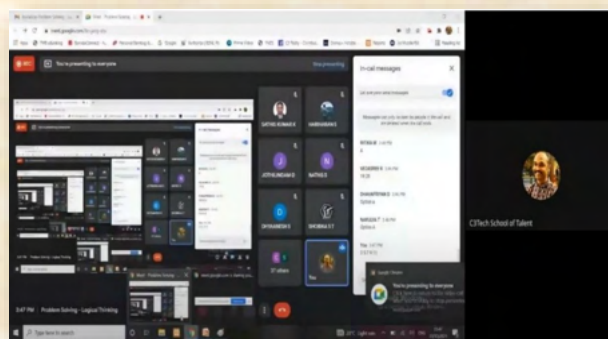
You're presenting to everyone

Stop presenting

In-call messages

Let everyone send messages

SATHIS KUMAR S

HARSHAVAN S

ATTHUMGAM B

NATHIS S

DIVYASHREE S

SHOBIKA S

17 others

You

You're presenting to everyone

3:47 PM | Problem Solving - Logical Thinking

Type here to search

CSTech School of Talent